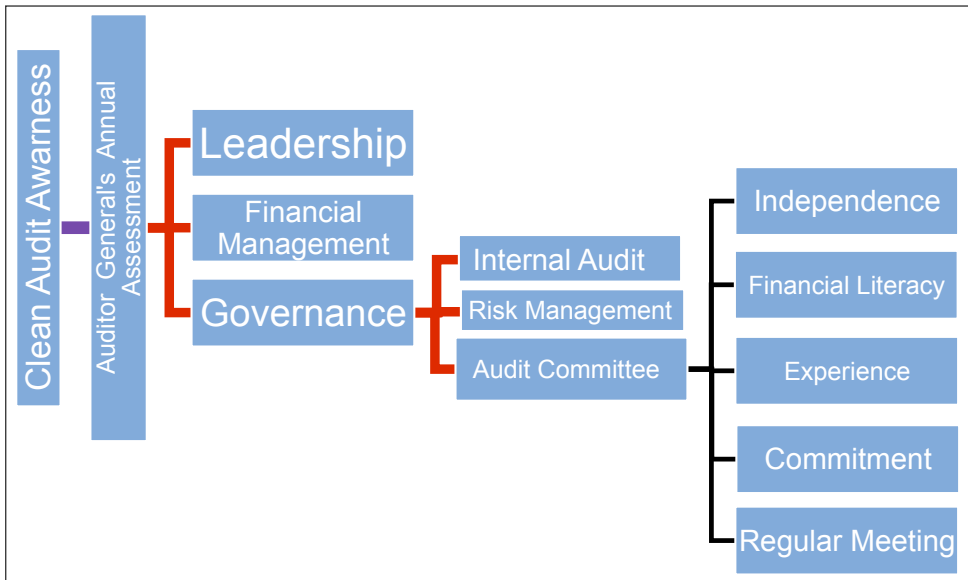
Clean Audit Awarness

Auditor General's Annual Assessment

Leadership

Financial Management

Governance

Internal Audit

Risk Management

Audit Committee

Independence

Financial Literacy

Experience

Commitment

Regular Meeting